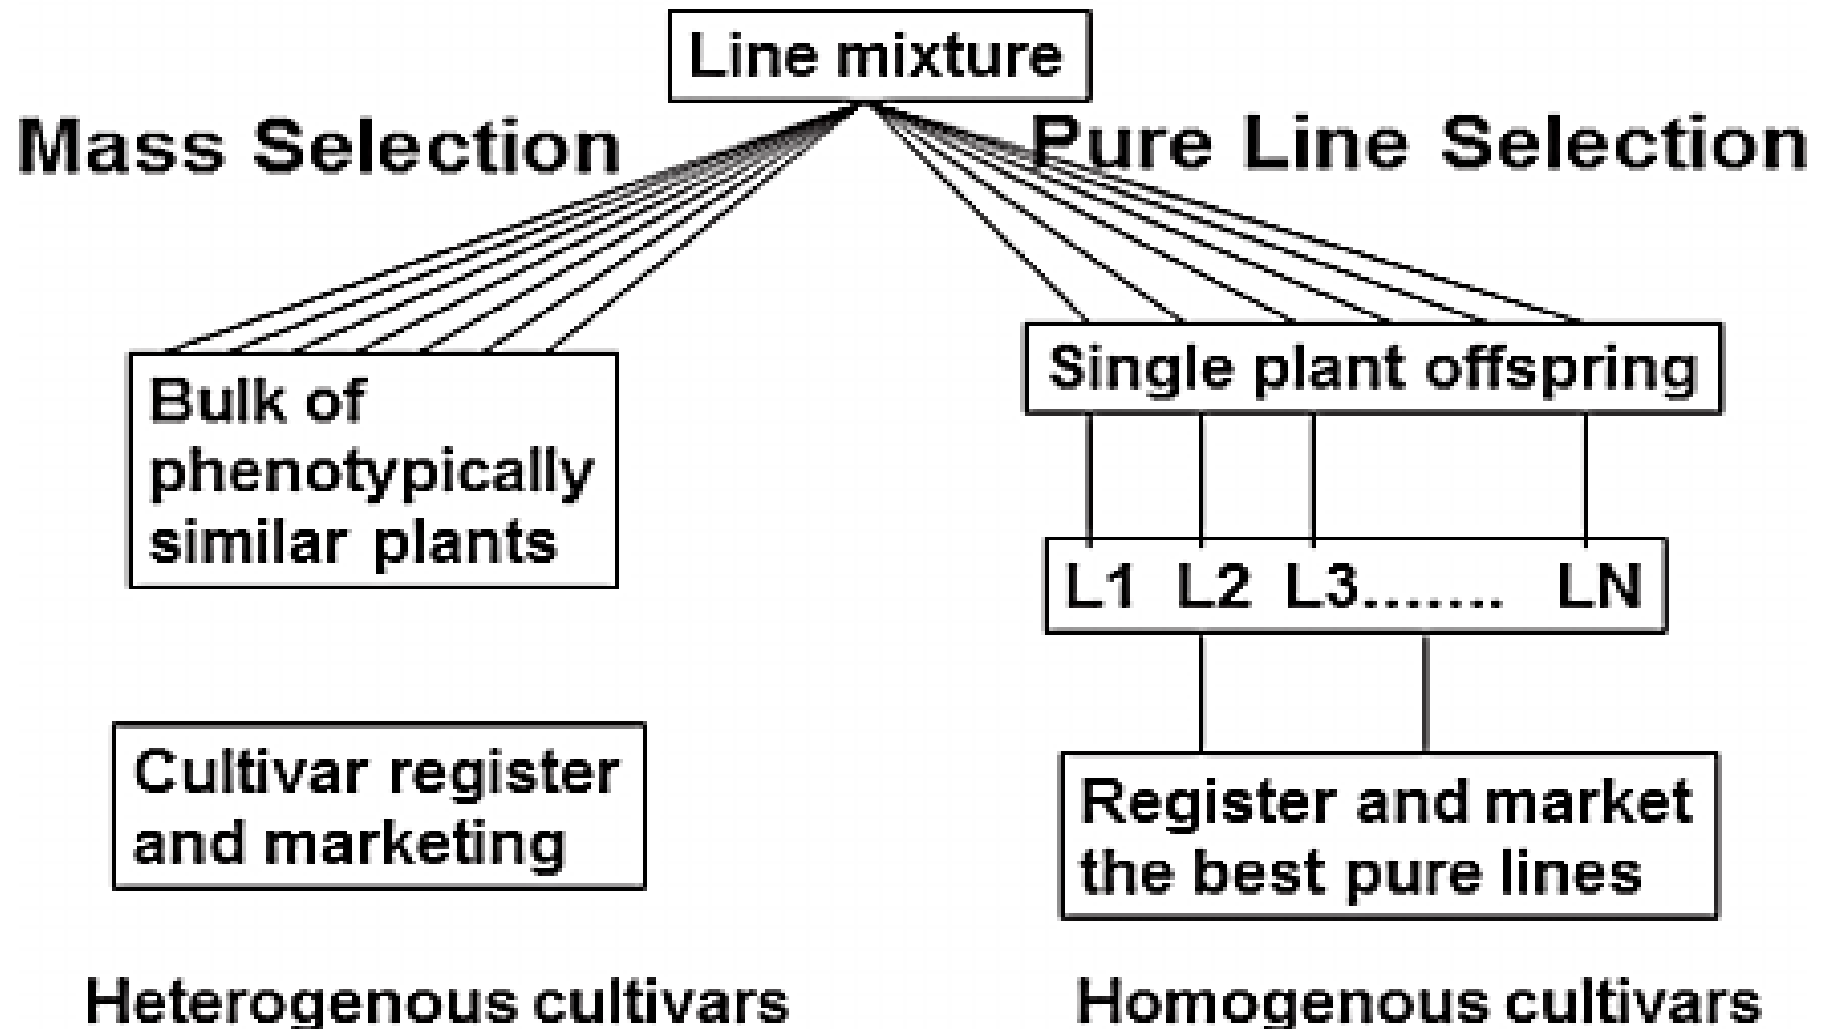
Line mixture

Mass Selection

Pure Line Selection

Bulk of phenotypically similar plants

Single plant offspring

L1 L2 L3....... LN

Cultivar register and marketing

Register and market the best pure lines

Heterogenous cultivars

Homogenous cultivars